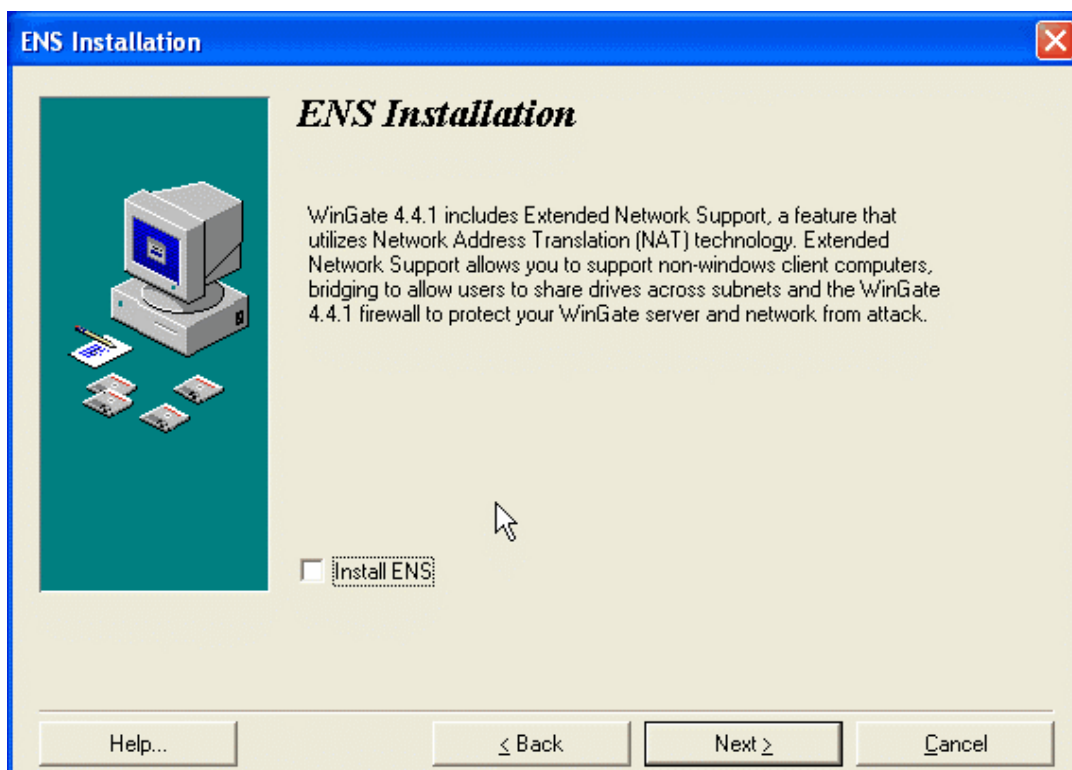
ENS Installation

ENS Installation

WinGate 4.4.1 includes Extended Network Support, a feature that utilizes Network Address Translation (NAT) technology. Extended Network Support allows you to support non-windows client computers, bridging to allow users to share drives across subnets and the WinGate 4.4.1 firewall to protect your WinGate server and network from attack.

Install ENS

Help...

< Back

Next >

Cancel